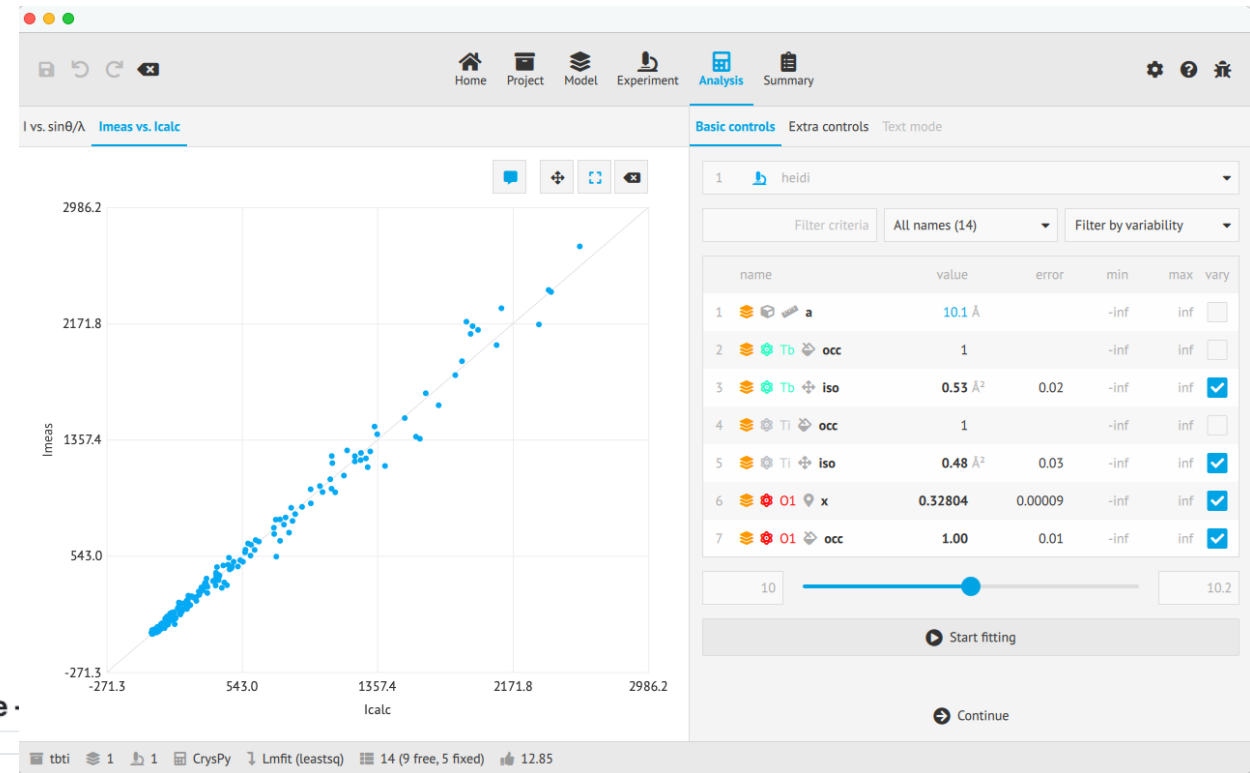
Home Project Model Experiment Analysis Summary

I vs. sinθ/λ Imeas vs. Icalc

2986.2
2171.8
1357.4
543.0
-271.3
Imeas
-271.3 543.0 1357.4 2171.8 2986.2
Icalc

Basic controls Extra controls Text mode

1 heidi

Filter criteria All names (14) Filter by variability

| | name | value | error | min | max | vary |
|---|---|---|---|---|---|---|
| 1 | a | 10.1 Å | | -inf | inf | |
| 2 | Tb occ | 1 | | -inf | inf | |
| 3 | Tb iso | 0.53 Å$^2$ | 0.02 | -inf | inf | ✓ |
| 4 | Ti occ | 1 | | -inf | inf | |
| 5 | Ti iso | 0.48 Å$^2$ | 0.03 | -inf | inf | ✓ |
| 6 | O1 x | 0.32804 | 0.00009 | -inf | inf | ✓ |
| 7 | O1 occ | 1.00 | 0.01 | -inf | inf | ✓ |

10 10.2

Start fitting

Continue

tbti 1 1 CrysPy Lmfit (leastsq) 14 (9 free, 5 fixed) 12.85